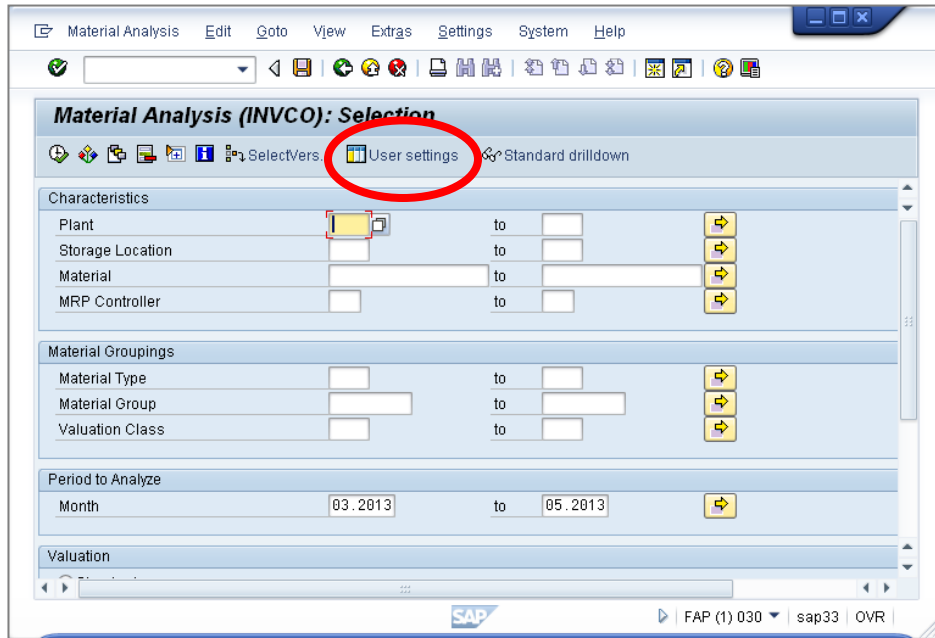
Material Analysis Edit Goto View Extras Settings System Help

Material Analysis (INVCO): Selection

SelectVers. User settings Standard drilldown

Characteristics

| | | | |
|---|---|---|---|
| Plant | | to | |
| Storage Location | | to | |
| Material | | to | |
| MRP Controller | | to | |

Material Groupings

| | | | |
|---|---|---|---|
| Material Type | | to | |
| Material Group | | to | |
| Valuation Class | | to | |

Period to Analyze

| | | | |
|---|---|---|---|
| Month | 03.2013 | to | 05.2013 |

Valuation

SAP

FAP (1) 030 | sap33 | OVR